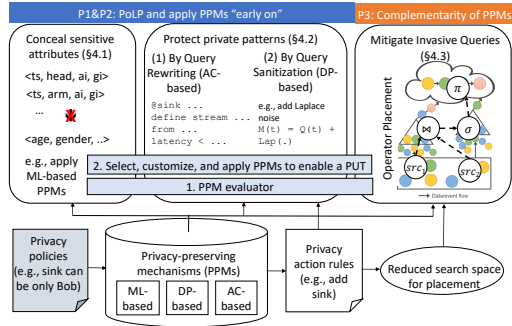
P1&P2: PoLP and apply PPMs "early on"

P3: Complementarity of PPMs

Conceal sensitive attributes (§4.1)

<ts, head, ai, gi>

<ts, arm, ai, gi>

...

<age, gender, ..>

e.g., apply ML-based PPMs

Protect private patterns (§4.2)

(1) By Query Rewriting (AC-based)

@sink ...
define stream ...
from ...
latency < ...

(2) By Query Sanitization (DP-based)

e.g., add Laplace noise

M(t) = Q(t) + Lap(.)

Mitigate Invasive Queries (§4.3)

Operator Placement

$\pi$

$\bowtie$

$\sigma$

$src_1$

$src_2$

Datalevel flow

2. Select, customize, and apply PPMs to enable a PUT

1. PPM evaluator

Privacy policies (e.g., sink can be only Bob)

Privacy-preserving mechanisms (PPMs)

ML-based

DP-based

AC-based

Privacy action rules (e.g., add sink)

Reduced search space for placement